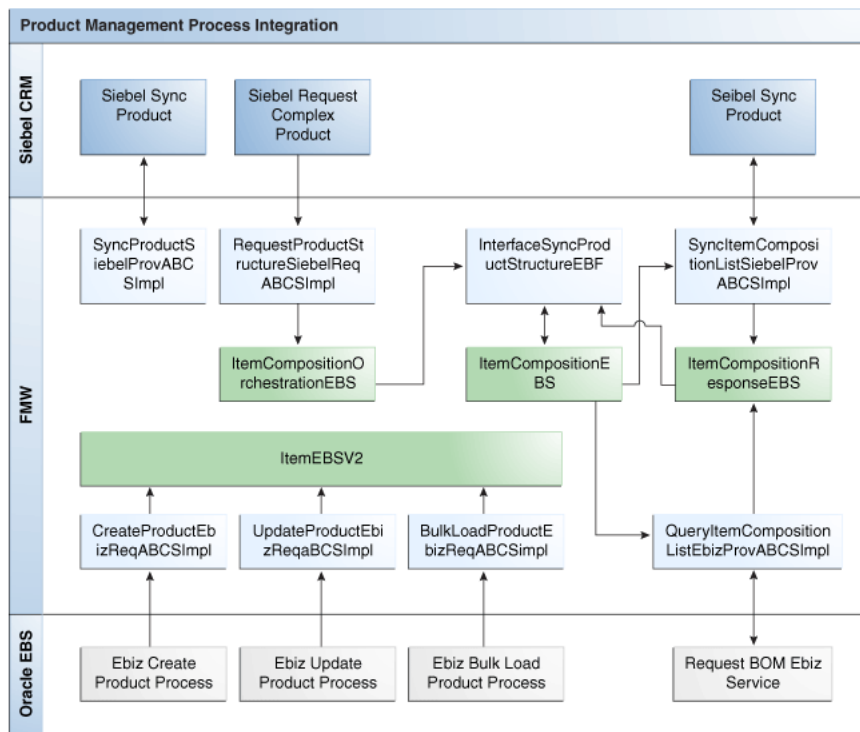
Product Management Process Integration

Siebel CRM

Siebel Sync Product

Siebel Request Complex Product

Seibel Sync Product

FMW

SyncProductSiebelProvABCSImpl

RequestProductStructureSiebelReqABCSImpl

InterfaceSyncProductStructureEBF

SyncItemCompositionListSiebelProvABCSImpl

ItemCompositionOrchestrationEBS

ItemCompositionEBS

ItemCompositionResponseEBS

ItemEBSV2

CreateProductEbizReqABCSImpl

UpdateProductEbizReqaBCSImpl

BulkLoadProductEbizReqABCSimpl

QueryItemCompositionListEbizProvABCSImpl

Oracle EBS

Ebiz Create Product Process

Ebiz Update Product Process

Ebiz Bulk Load Product Process

Request BOM Ebiz Service